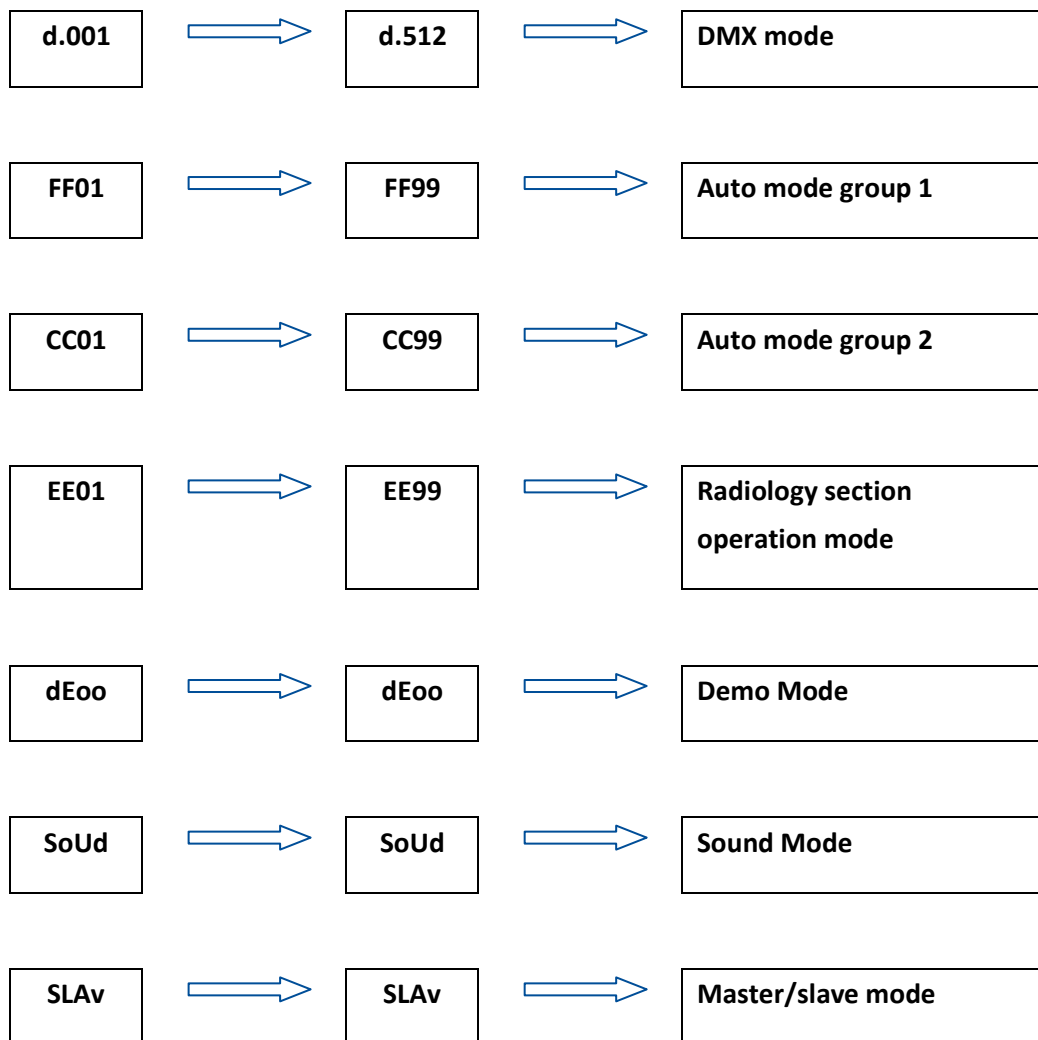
d.001

d.512

DMX mode

FF01

FF99

Auto mode group 1

CC01

CC99

Auto mode group 2

EE01

EE99

Radiology section operation mode

dEoo

dEoo

Demo Mode

SoUd

SoUd

Sound Mode

SLAv

SLAv

Master/slave mode